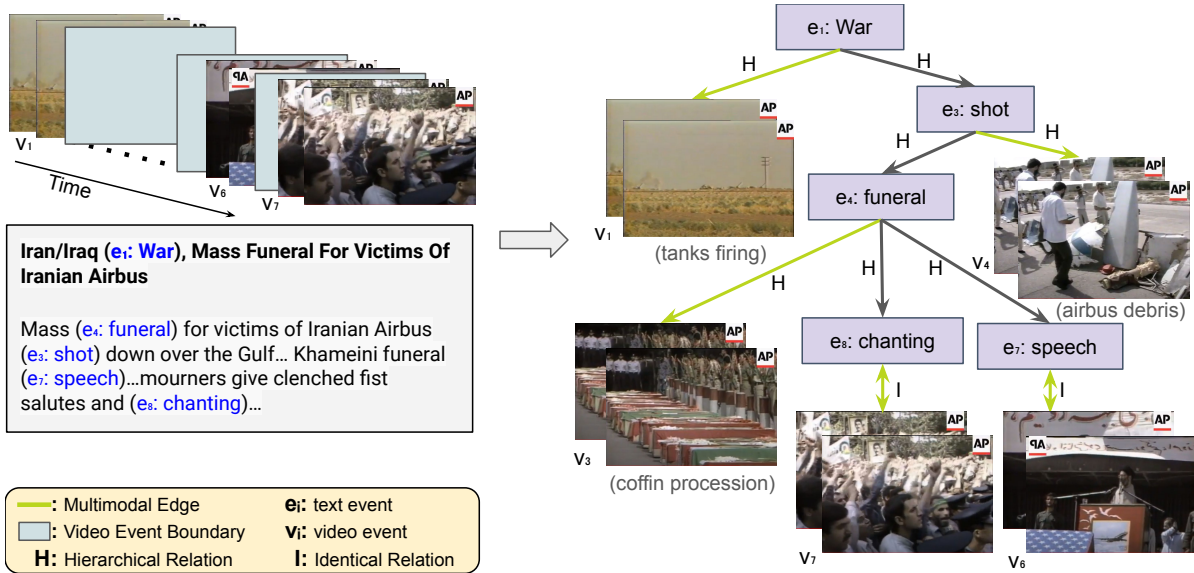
AP AP AP AP AP

$v_1$

$v_6$

$v_7$

Time

**Iran/Iraq ($e_1$: War), Mass Funeral For Victims Of Iranian Airbus**

Mass ($e_4$: funeral) for victims of Iranian Airbus ($e_3$: shot) down over the Gulf… Khameini funeral ($e_7$: speech)…mourners give clenched fist salutes and ($e_8$: chanting)…

$e_1$: War

H

H

AP AP

$v_1$

(tanks firing)

$e_3$: shot

H

H

AP AP

$e_4$: funeral

H

H

H

$v_4$

(airbus debris)

AP AP

$v_3$

(coffin procession)

$e_8$: chanting

I

AP AP

$v_7$

$e_7$: speech

I

AP AP

$v_6$

: Multimodal Edge

: Video Event Boundary

H: Hierarchical Relation

$e_i$: text event

$v_j$: video event

I: Identical Relation